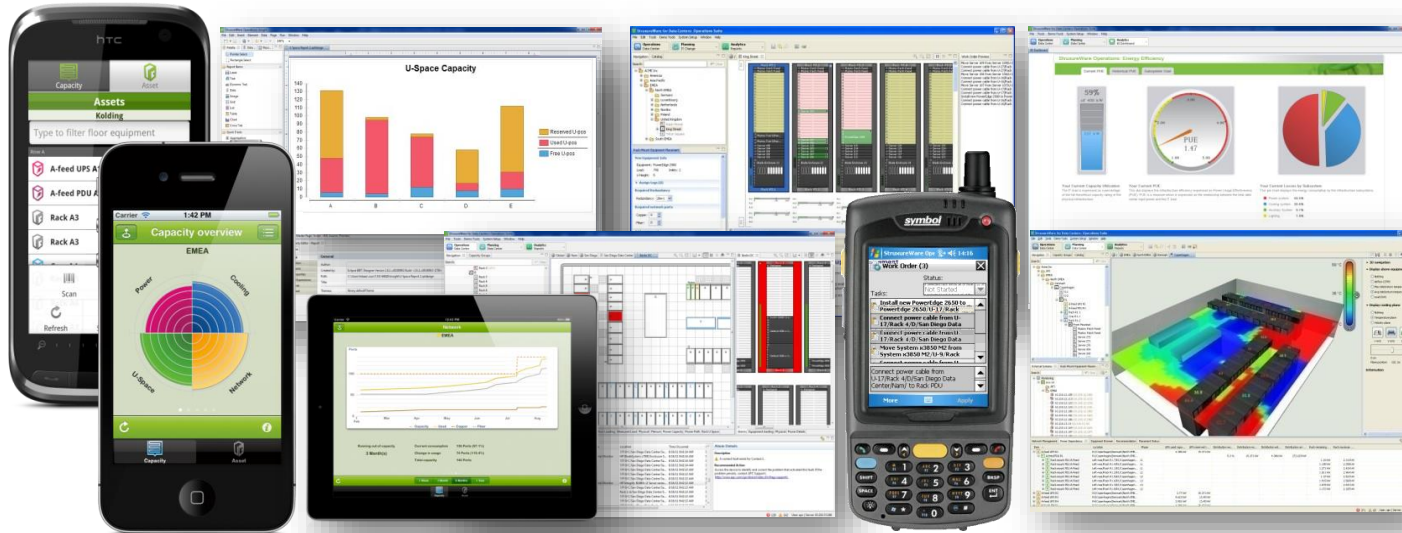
htc

Capacity
Asset
Assets
Kolding
Type to filter floor equipment

A-feed UPS A
A-feed PDU A
Rack A3
Rack A3

Scan
Refresh

Carrier
1:42 PM
Capacity overview
EMEA
Power
Cooling
U-Space
Network
Capacity
Asset

U-Space Capacity
130
120
110
100
90
80
70
60
50
40
30
20
10
0
A
B
C
D
E
Reserved U-pos
Used U-pos
Free U-pos

Network
EMEA

StruxureWare Operations: Energy Efficiency
PUE
1.47

symbol
StruxureWare Ops
14:16
Work Order (3)
Status:
Not Started
Tasks:
Install new PowerEdge 2650 to PowerEdge 2650/U-17/Rack
Connect power cable from U-17/Rack 4/D/San Diego Data
Connect power cable from U-17/Rack
Move System x3850 M2 from System x3850 M2/U-9/Rack
Connect power cable from U-17/Rack 4/D/San Diego Data Center/Ram/ to Rack PDU
More
Apply
SHIFT
SPACE
BKSP
ENTER